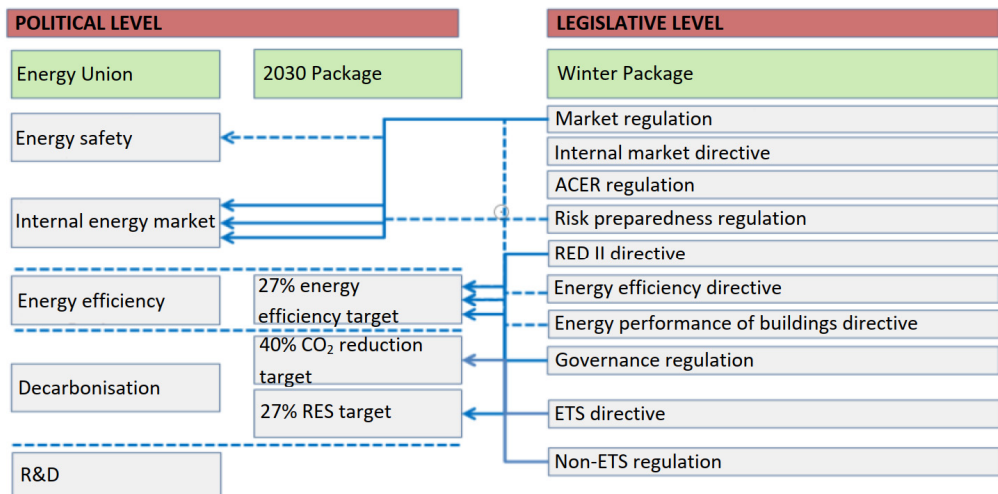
POLITICAL LEVEL

LEGISLATIVE LEVEL

Energy Union

2030 Package

Winter Package

Energy safety

Internal energy market

Energy efficiency

Decarbonisation

R&D

27% energy efficiency target

40% $CO_2$ reduction target

27% RES target

Market regulation

Internal market directive

ACER regulation

Risk preparedness regulation

RED II directive

Energy efficiency directive

Energy performance of buildings directive

Governance regulation

ETS directive

Non-ETS regulation